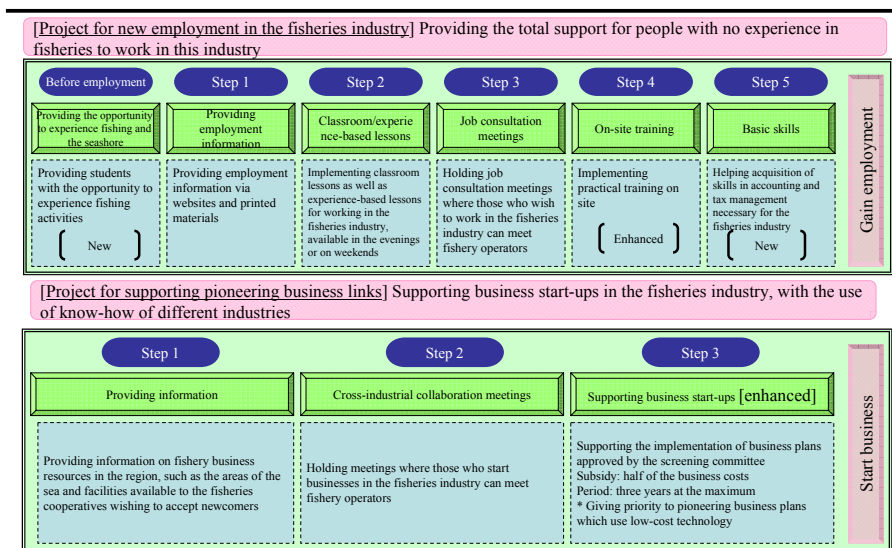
[Project for new employment in the fisheries industry] Providing the total support for people with no experience in fisheries to work in this industry

Before employment

Providing the opportunity to experience fishing and the seashore

Providing students with the opportunity to experience fishing activities

( New )

Step 1

Providing employment information

Providing employment information via websites and printed materials

Step 2

Classroom/experience-based lessons

Implementing classroom lessons as well as experience-based lessons for working in the fisheries industry, available in the evenings or on weekends

Step 3

Job consultation meetings

Holding job consultation meetings where those who wish to work in the fisheries industry can meet fishery operators

Step 4

On-site training

Implementing practical training on site

( Enhanced )

Step 5

Basic skills

Helping acquisition of skills in accounting and tax management necessary for the fisheries industry

( New )

Gain employment

[Project for supporting pioneering business links] Supporting business start-ups in the fisheries industry, with the use of know-how of different industries

Step 1

Providing information

Providing information on fishery business resources in the region, such as the areas of the sea and facilities available to the fisheries cooperatives wishing to accept newcomers

Step 2

Cross-industrial collaboration meetings

Holding meetings where those who start businesses in the fisheries industry can meet fishery operators

Step 3

Supporting business start-ups [enhanced]

Supporting the implementation of business plans approved by the screening committee
Subsidy: half of the business costs
Period: three years at the maximum
* Giving priority to pioneering business plans which use low-cost technology

Start business